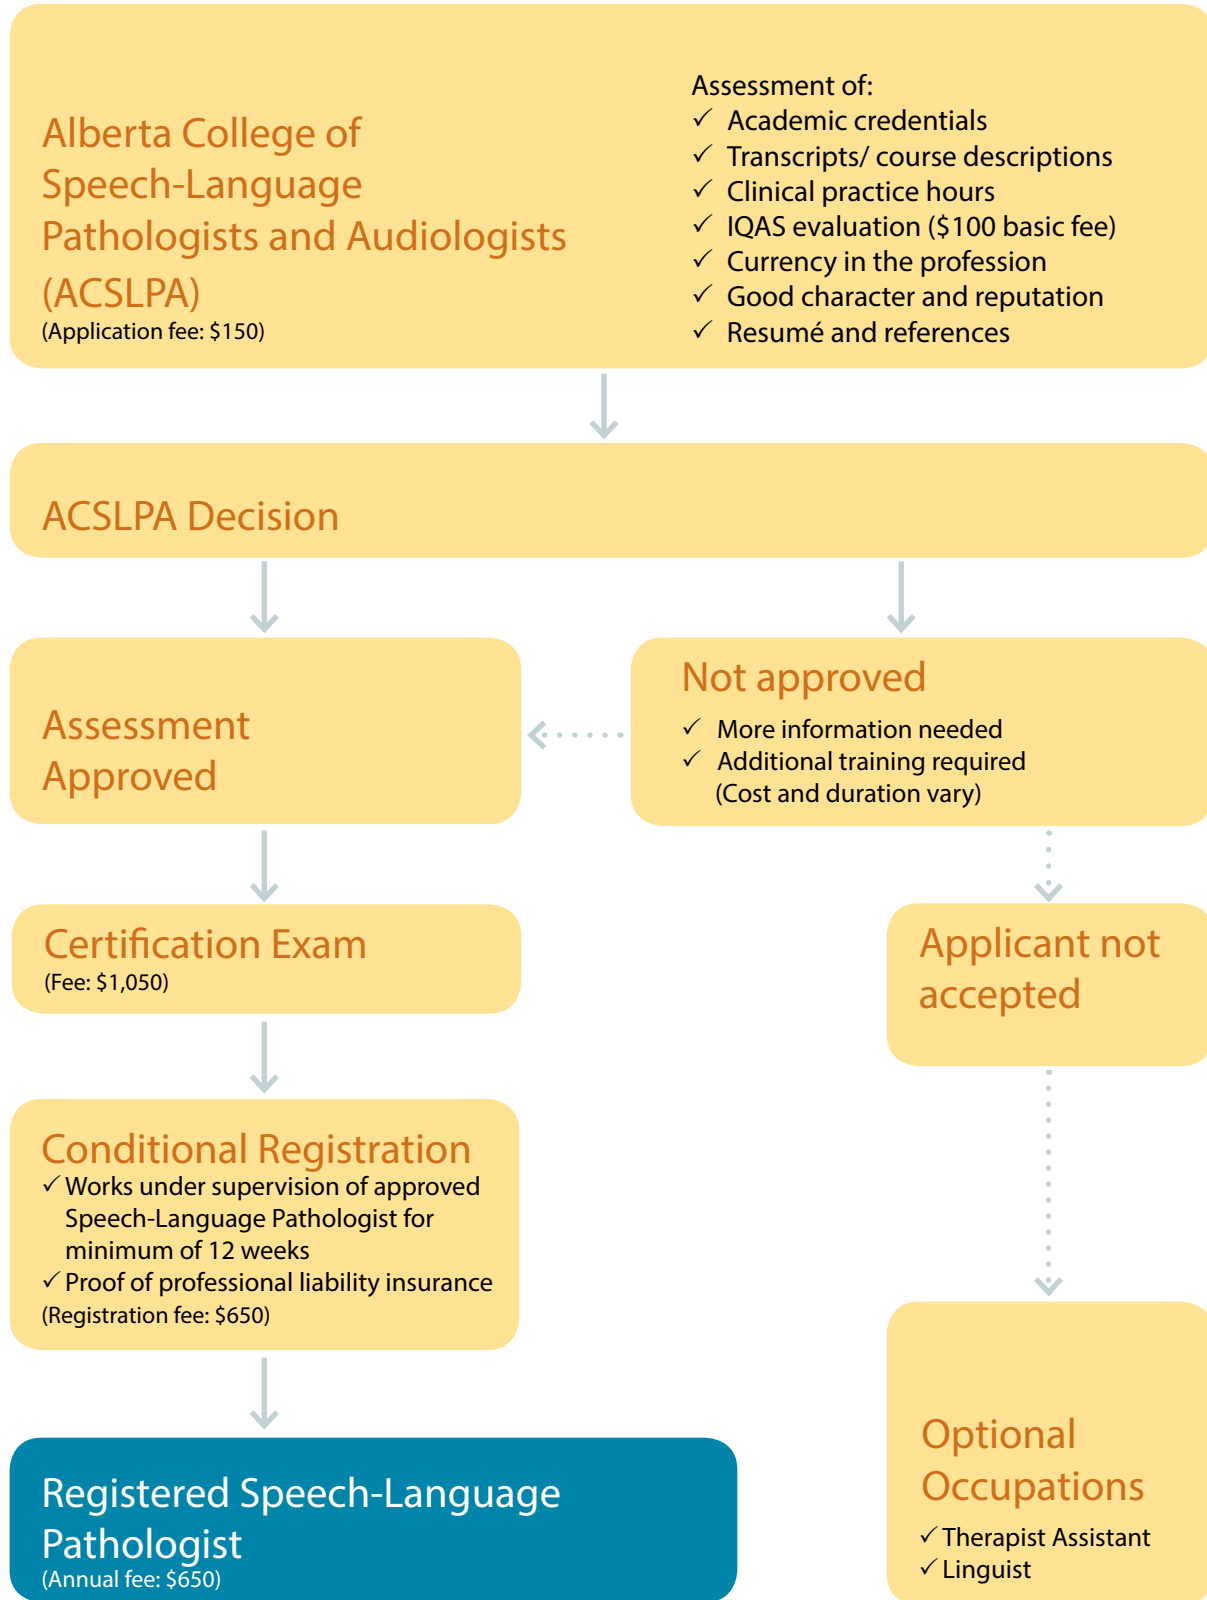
Alberta College of Speech-Language Pathologists and Audiologists (ACSLPA)
(Application fee: $150)

Assessment of:
✓ Academic credentials
✓ Transcripts/ course descriptions
✓ Clinical practice hours
✓ IQAS evaluation ($100 basic fee)
✓ Currency in the profession
✓ Good character and reputation
✓ Resumé and references

ACSLPA Decision

Assessment Approved

Not approved
✓ More information needed
✓ Additional training required
(Cost and duration vary)

Certification Exam
(Fee: $1,050)

Applicant not accepted

Conditional Registration
✓ Works under supervision of approved Speech-Language Pathologist for minimum of 12 weeks
✓ Proof of professional liability insurance
(Registration fee: $650)

Registered Speech-Language Pathologist
(Annual fee: $650)

Optional Occupations
✓ Therapist Assistant
✓ Linguist